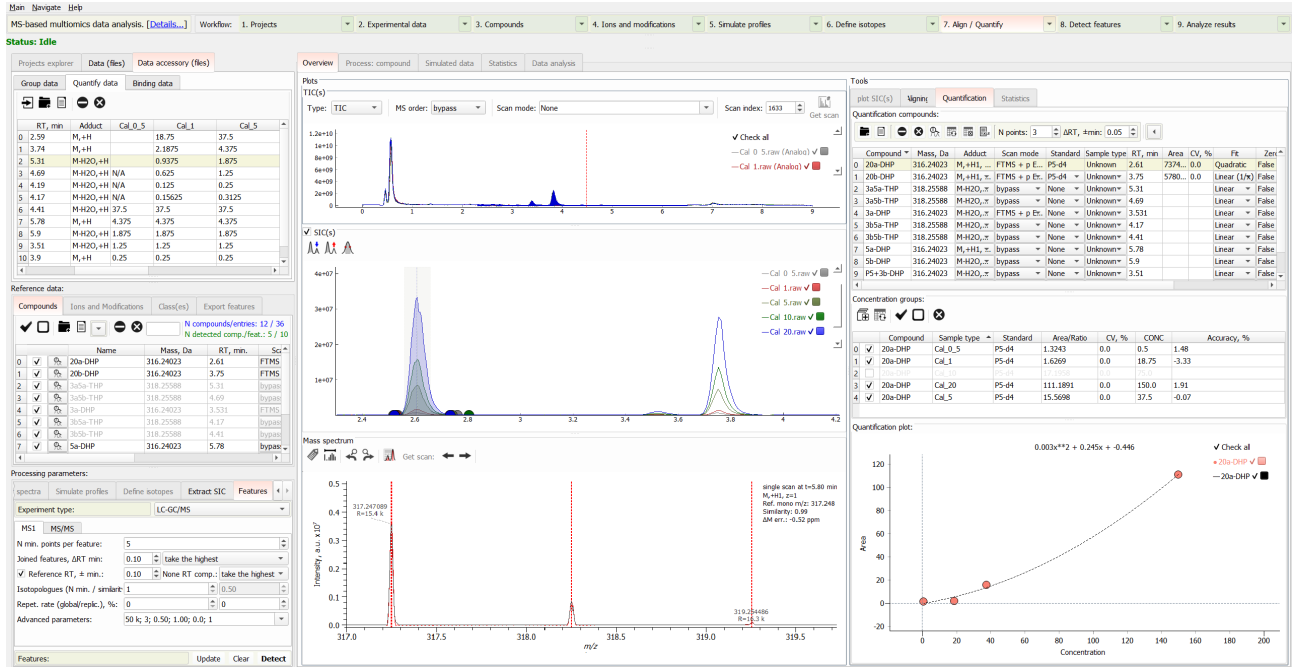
Main Navigate Help

MS-based multiomics data analysis. [Details...] Workflow: 1. Projects 2. Experimental data 3. Compounds 4. Ions and modifications 5. Simulate profiles 6. Define isotopes 7. Align / Quantify 8. Detect features 9. Analyze results

Status: Idle

Projects explorer Data (files) Data accessory (files)

Group data Quantify data Binding data

| | RT, min | Adduct | Cal_0_5 | Cal_1 | Cal_5 |
|---|---|---|---|---|---|
| 0 | 2.59 | M,+H | | 18.75 | 37.5 |
| 1 | 3.74 | M,+H | | 2.1875 | 4.375 |
| 2 | 5.31 | M-H2O,+H | | 0.9375 | 1.875 |
| 3 | 4.69 | M-H2O,+H | N/A | 0.625 | 1.25 |
| 4 | 4.19 | M-H2O,+H | N/A | 0.125 | 0.25 |
| 5 | 4.17 | M-H2O,+H | N/A | 0.15625 | 0.3125 |
| 6 | 4.41 | M-H2O,+H | 37.5 | 37.5 | 37.5 |
| 7 | 5.78 | M,+H | 4.375 | 4.375 | 4.375 |
| 8 | 5.9 | M-H2O,+H | 1.875 | 1.875 | 1.875 |
| 9 | 3.51 | M-H2O,+H | 1.25 | 1.25 | 1.25 |
| 10 | 3.9 | M,+H | 0.25 | 0.25 | 0.25 |

Reference data:

Compounds Ions and Modifications Class(es) Export features

N compounds/entries: 12 / 36
N detected comp./feat.: 5 / 10

| | | | Name | Mass, Da | RT, min. | Sca |
|---|---|---|---|---|---|---|
| 0 | ✔ | | 20a-DHP | 316.24023 | 2.61 | FTMS |
| 1 | ✔ | | 20b-DHP | 316.24023 | 3.75 | FTMS |
| 2 | | | 3a5a-THP | 318.25588 | 5.31 | bypas |
| 3 | | | 3a5b-THP | 318.25588 | 4.69 | bypas |
| 4 | | | 3a-DHP | 316.24023 | 3.531 | FTMS |
| 5 | | | 3b5a-THP | 318.25588 | 4.17 | bypas |
| 6 | | | 3b5b-THP | 318.25588 | 4.41 | bypas |
| 7 | ✔ | | 5a-DHP | 316.24023 | 5.78 | bypas |

Processing parameters:

spectra Simulate profiles Define isotopes Extract SIC Features

Experiment type: LC-GC/MS

MS1 MS/MS

N min. points per feature: 5
Joined features, ΔRT min: 0.10 take the highest
✔ Reference RT, ± min.: 0.10 None RT comp.: take the highest
Isotopologues (N min. / similarit 1 0.50
Repet. rate (global/replic.), %: 0 0
Advanced parameters: 50 k; 3; 0.50; 1.00; 0.0; 1

Features: Update Clear Detect

Overview Process: compound Simulated data Statistics Data analysis

Plots
TIC(s)
Type: TIC MS order: bypass Scan mode: None Scan index: 1633 Get scan

1.2e+10 1e+10 8e+09 6e+09 4e+09 2e+09 0
0 1 2 3 4 5 6 7 8 9

✔ Check all
Cal_0_5.raw (Analog) ✔
Cal_1.raw (Analog) ✔

SIC(s)
4e+07 3e+07 2e+07 1e+07
2.4 2.6 2.8 3 3.2 3.4 3.6 3.8 4 4.2

Cal_0_5.raw ✔
Cal_1.raw ✔
Cal_5.raw ✔
Cal_10.raw ✔
Cal_20.raw ✔

Mass spectrum
Get scan:

317.247089
R=15.4 k

single scan at t=5.80 min
M,+H1, z=1
Ref. mono m/z: 317.248
Similarity: 0.99
ΔM err.: -0.52 ppm

319.254486
R=16.3 k

Intensity, a.u. x10^7
317.0 317.5 318.0 318.5 319.0 319.5
m/z

Tools
plot SIC(s) Aligning Quantification Statistics

Quantification compounds:
N points: 3 ΔRT, ±min: 0.05

| | Compound | Mass, Da | Adduct | Scan mode | Standard | Sample type | RT, min | Area | CV, % | Fit | Zer |
|---|---|---|---|---|---|---|---|---|---|---|---|
| 0 | 20a-DHP | 316.24023 | M,+H1, ... | FTMS + p E... | P5-d4 | Unknown | 2.61 | 7374... | 0.0 | Quadratic | False |
| 1 | 20b-DHP | 316.24023 | M,+H1, ... | FTMS + p E... | P5-d4 | Unknown | 3.75 | 5780... | 0.0 | Linear (1/x) | False |
| 2 | 3a5a-THP | 318.25588 | M-H2O,... | bypass | None | Unknown | 5.31 | | | Linear | False |
| 3 | 3a5b-THP | 318.25588 | M-H2O,... | bypass | None | Unknown | 4.69 | | | Linear | False |
| 4 | 3a-DHP | 316.24023 | M-H2O,... | FTMS + p E... | None | Unknown | 3.531 | | | Linear | False |
| 5 | 3b5a-THP | 318.25588 | M-H2O,... | bypass | None | Unknown | 4.17 | | | Linear | False |
| 6 | 3b5b-THP | 318.25588 | M-H2O,... | bypass | None | Unknown | 4.41 | | | Linear | False |
| 7 | 5a-DHP | 316.24023 | M,+H1, ... | bypass | None | Unknown | 5.78 | | | Linear | False |
| 8 | 5b-DHP | 316.24023 | M-H2O,... | bypass | None | Unknown | 5.9 | | | Linear | False |
| 9 | P5+3b-DHP | 316.24023 | M-H2O,... | bypass | None | Unknown | 3.51 | | | Linear | False |

Concentration groups:

| | | Compound | Sample type | Standard | Area/Ratio | CV, % | CONC | Accuracy, % |
|---|---|---|---|---|---|---|---|---|
| 0 | ✔ | 20a-DHP | Cal_0_5 | P5-d4 | 1.3243 | 0.0 | 0.5 | 1.48 |
| 1 | ✔ | 20a-DHP | Cal_1 | P5-d4 | 1.6269 | 0.0 | 18.75 | -3.33 |
| 2 | | 20a-DHP | Cal_10 | P5-d4 | 1.2958 | 0.0 | 75.0 | |
| 3 | ✔ | 20a-DHP | Cal_20 | P5-d4 | 111.1891 | 0.0 | 150.0 | 1.91 |
| 4 | ✔ | 20a-DHP | Cal_5 | P5-d4 | 15.5698 | 0.0 | 37.5 | -0.07 |

Quantification plot:

0.003x**2 + 0.245x + -0.446

✔ Check all
20a-DHP ✔
20a-DHP ✔

120 100 80 60 40 20 0 -20
Area
0 20 40 60 80 100 120 140 160 180 200
Concentration